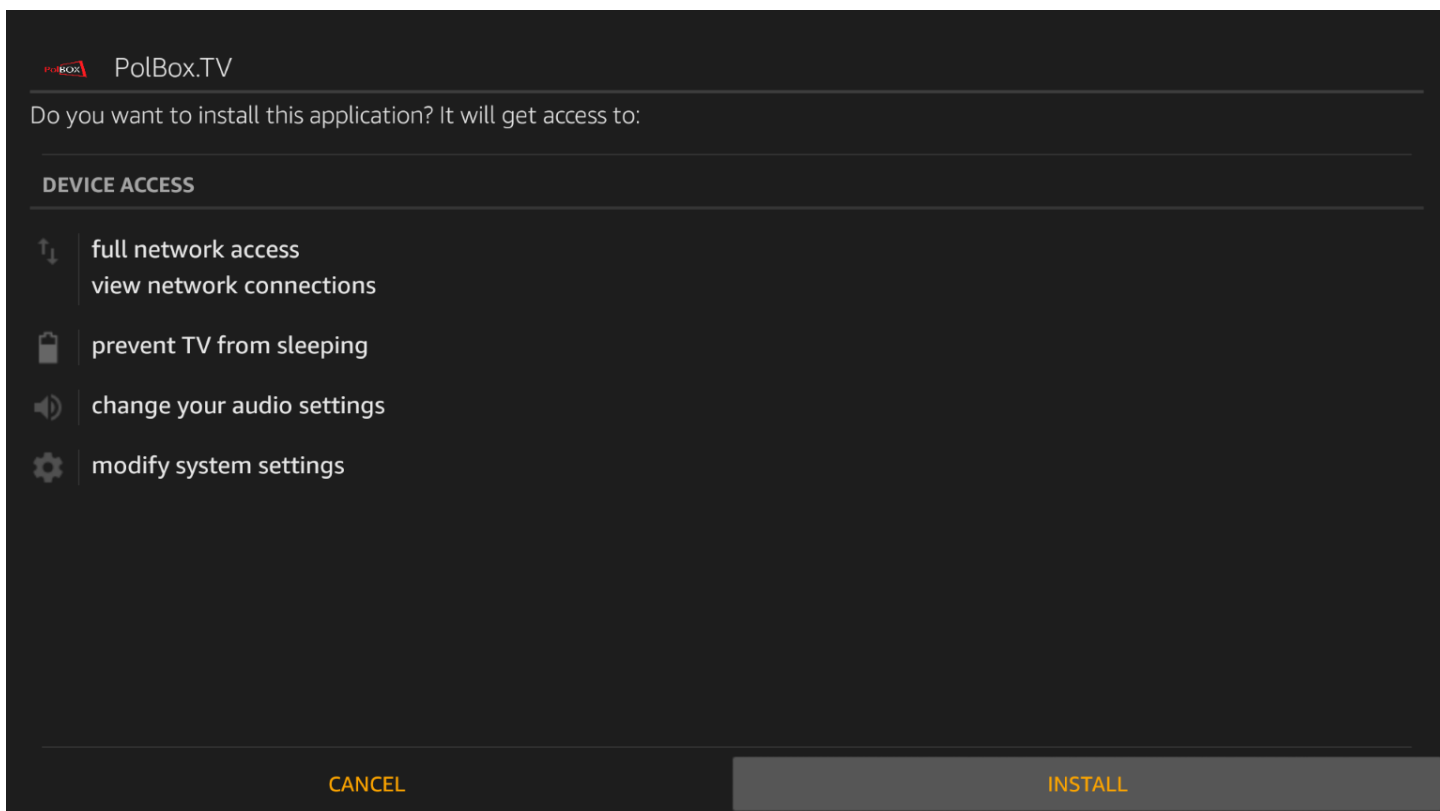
PolBOX

PolBox.TV

Do you want to install this application? It will get access to:

DEVICE ACCESS

full network access
view network connections

prevent TV from sleeping

change your audio settings

modify system settings

CANCEL

INSTALL